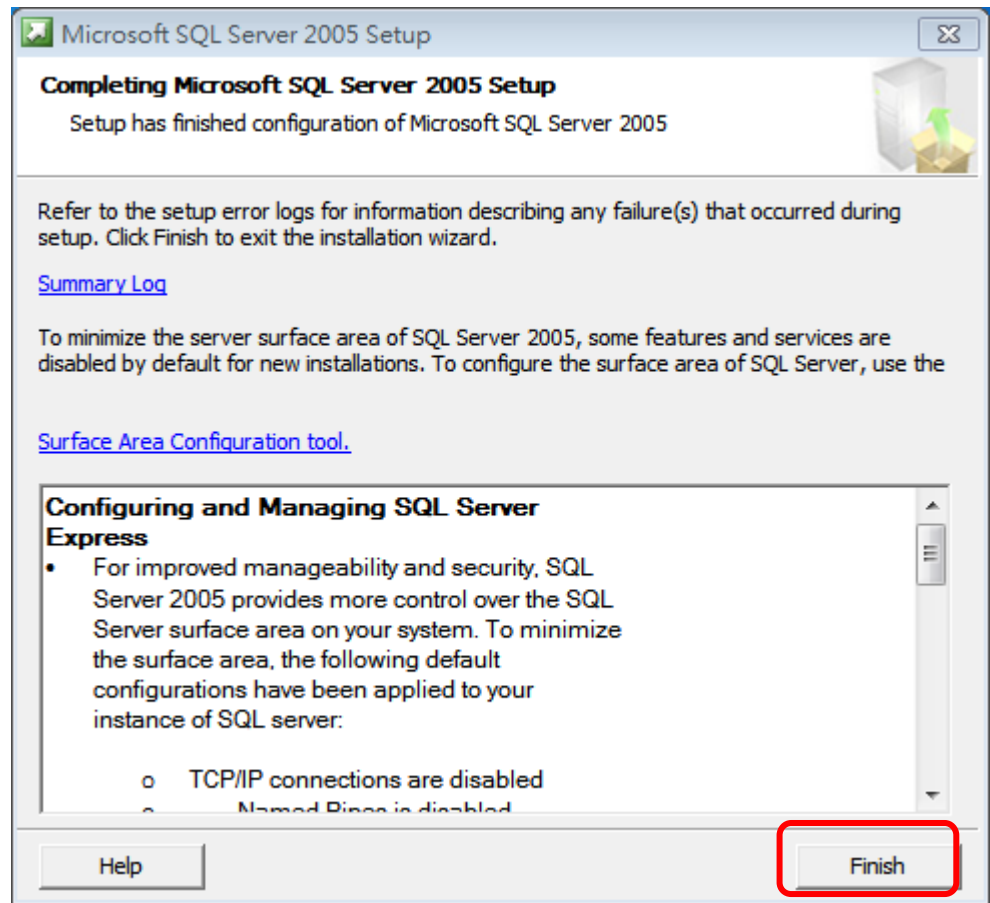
Microsoft SQL Server 2005 Setup

Completing Microsoft SQL Server 2005 Setup

Setup has finished configuration of Microsoft SQL Server 2005

Refer to the setup error logs for information describing any failure(s) that occurred during setup. Click Finish to exit the installation wizard.

Summary Log

To minimize the server surface area of SQL Server 2005, some features and services are disabled by default for new installations. To configure the surface area of SQL Server, use the

Surface Area Configuration tool.

Configuring and Managing SQL Server Express

• For improved manageability and security, SQL Server 2005 provides more control over the SQL Server surface area on your system. To minimize the surface area, the following default configurations have been applied to your instance of SQL server:

o TCP/IP connections are disabled

o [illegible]

Help

Finish